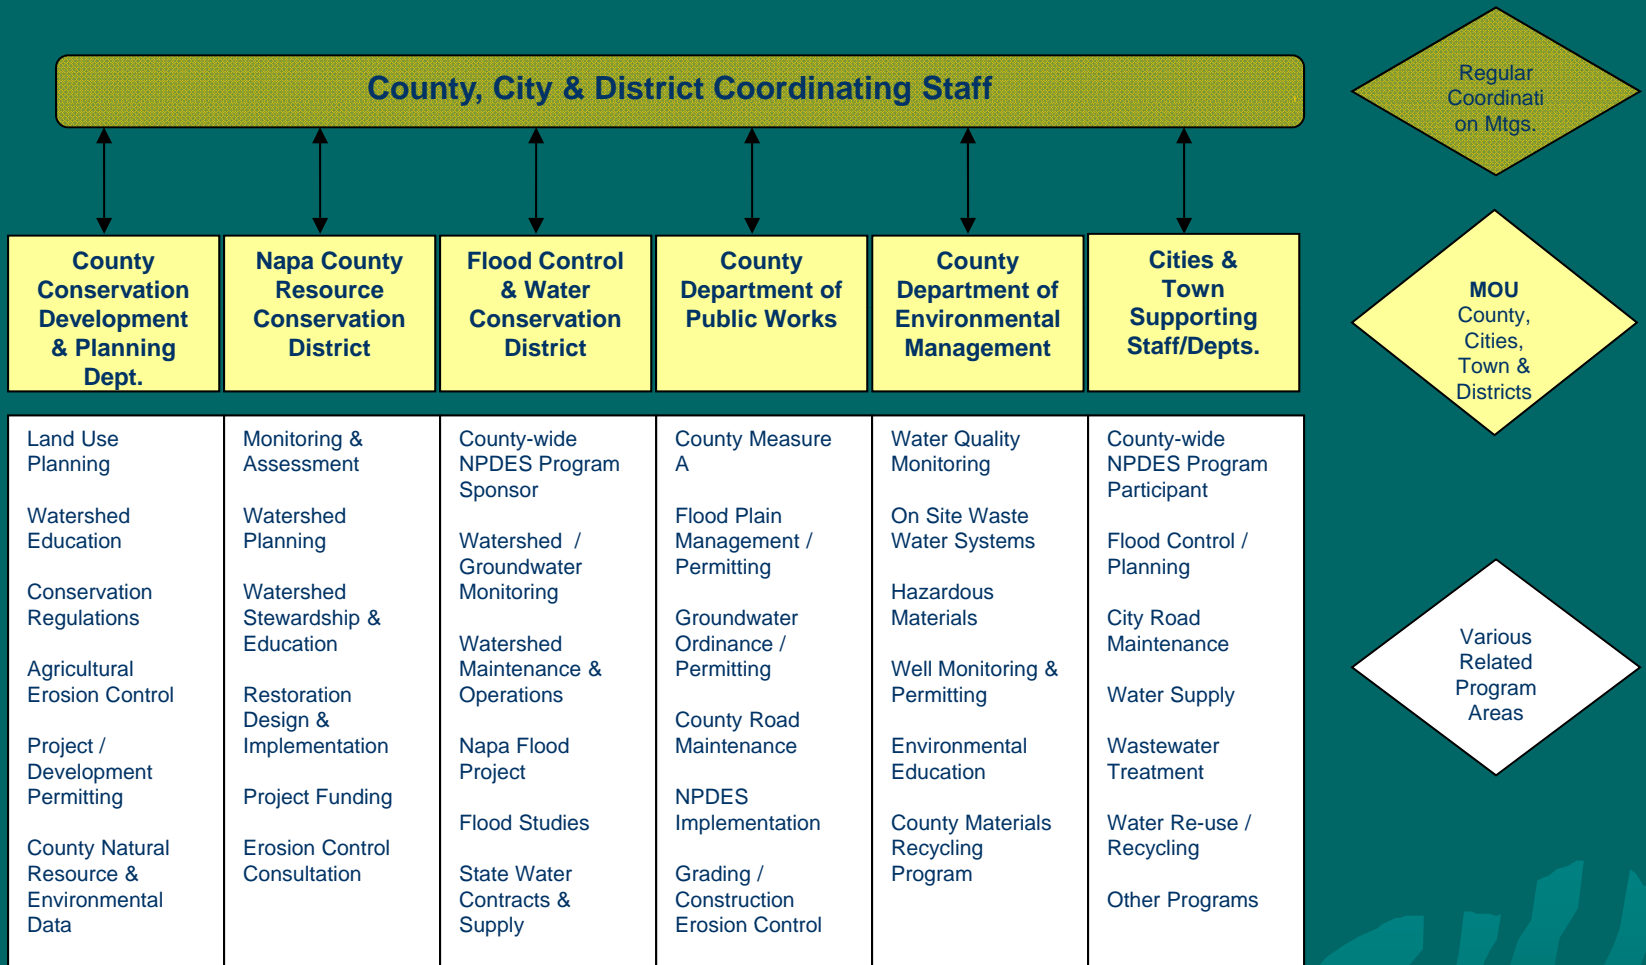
County, City & District Coordinating Staff

Regular Coordinati on Mtgs.

County Conservation Development & Planning Dept.

Napa County Resource Conservation District

Flood Control & Water Conservation District

County Department of Public Works

County Department of Environmental Management

Cities & Town Supporting Staff/Depts.

MOU County, Cities, Town & Districts

Land Use Planning

Watershed Education

Conservation Regulations

Agricultural Erosion Control

Project / Development Permitting

County Natural Resource & Environmental Data

Monitoring & Assessment

Watershed Planning

Watershed Stewardship & Education

Restoration Design & Implementation

Project Funding

Erosion Control Consultation

County-wide NPDES Program Sponsor

Watershed / Groundwater Monitoring

Watershed Maintenance & Operations

Napa Flood Project

Flood Studies

State Water Contracts & Supply

County Measure A

Flood Plain Management / Permitting

Groundwater Ordinance / Permitting

County Road Maintenance

NPDES Implementation

Grading / Construction Erosion Control

Water Quality Monitoring

On Site Waste Water Systems

Hazardous Materials

Well Monitoring & Permitting

Environmental Education

County Materials Recycling Program

County-wide NPDES Program Participant

Flood Control / Planning

City Road Maintenance

Water Supply

Wastewater Treatment

Water Re-use / Recycling

Other Programs

Various Related Program Areas